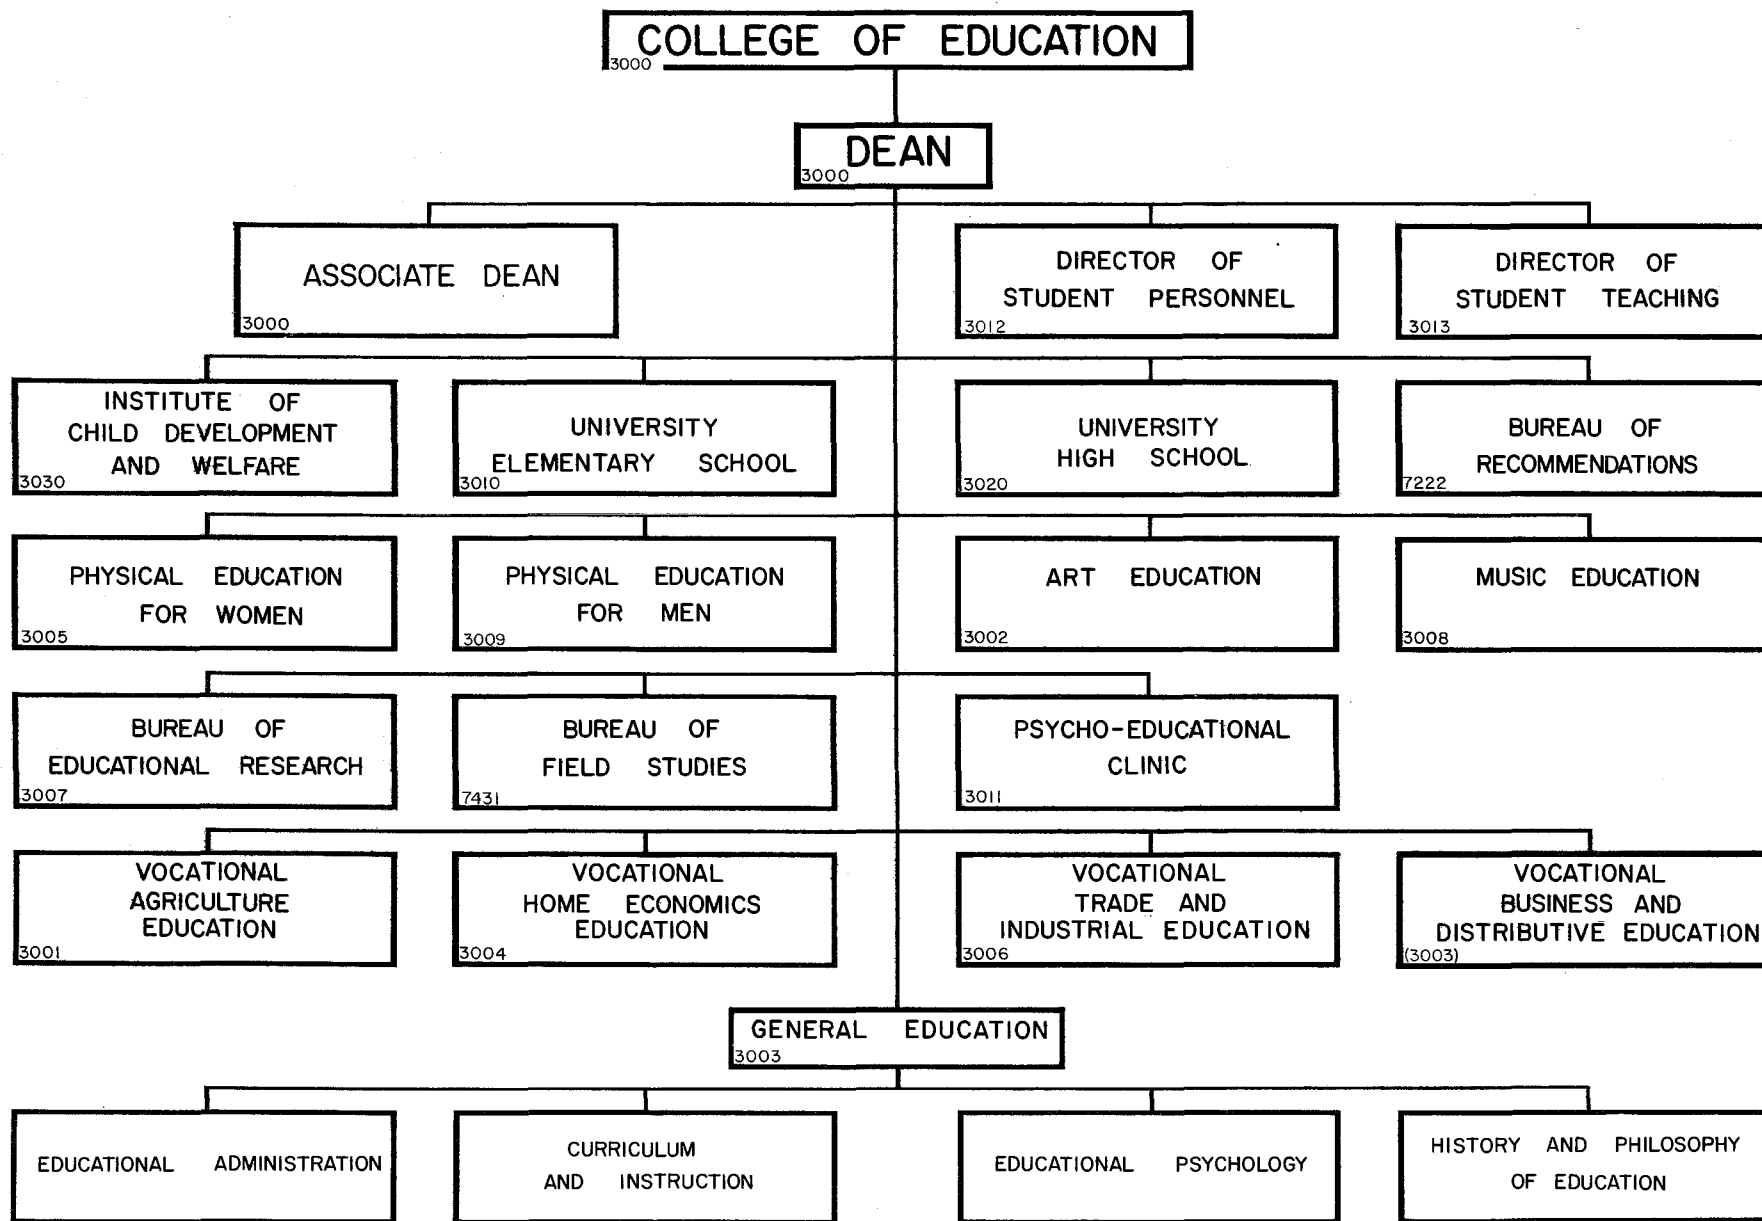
COLLEGE OF EDUCATION
3000

DEAN
3000

ASSOCIATE DEAN
3000

DIRECTOR OF STUDENT PERSONNEL
3012

DIRECTOR OF STUDENT TEACHING
3013

INSTITUTE OF CHILD DEVELOPMENT AND WELFARE
3030

UNIVERSITY ELEMENTARY SCHOOL
3010

UNIVERSITY HIGH SCHOOL
3020

BUREAU OF RECOMMENDATIONS
7222

PHYSICAL EDUCATION FOR WOMEN
3005

PHYSICAL EDUCATION FOR MEN
3009

ART EDUCATION
3002

MUSIC EDUCATION
3008

BUREAU OF EDUCATIONAL RESEARCH
3007

BUREAU OF FIELD STUDIES
7431

PSYCHO-EDUCATIONAL CLINIC
3011

VOCATIONAL AGRICULTURE EDUCATION
3001

VOCATIONAL HOME ECONOMICS EDUCATION
3004

VOCATIONAL TRADE AND INDUSTRIAL EDUCATION
3006

VOCATIONAL BUSINESS AND DISTRIBUTIVE EDUCATION
(3003)

GENERAL EDUCATION
3003

EDUCATIONAL ADMINISTRATION

CURRICULUM AND INSTRUCTION

EDUCATIONAL PSYCHOLOGY

HISTORY AND PHILOSOPHY OF EDUCATION